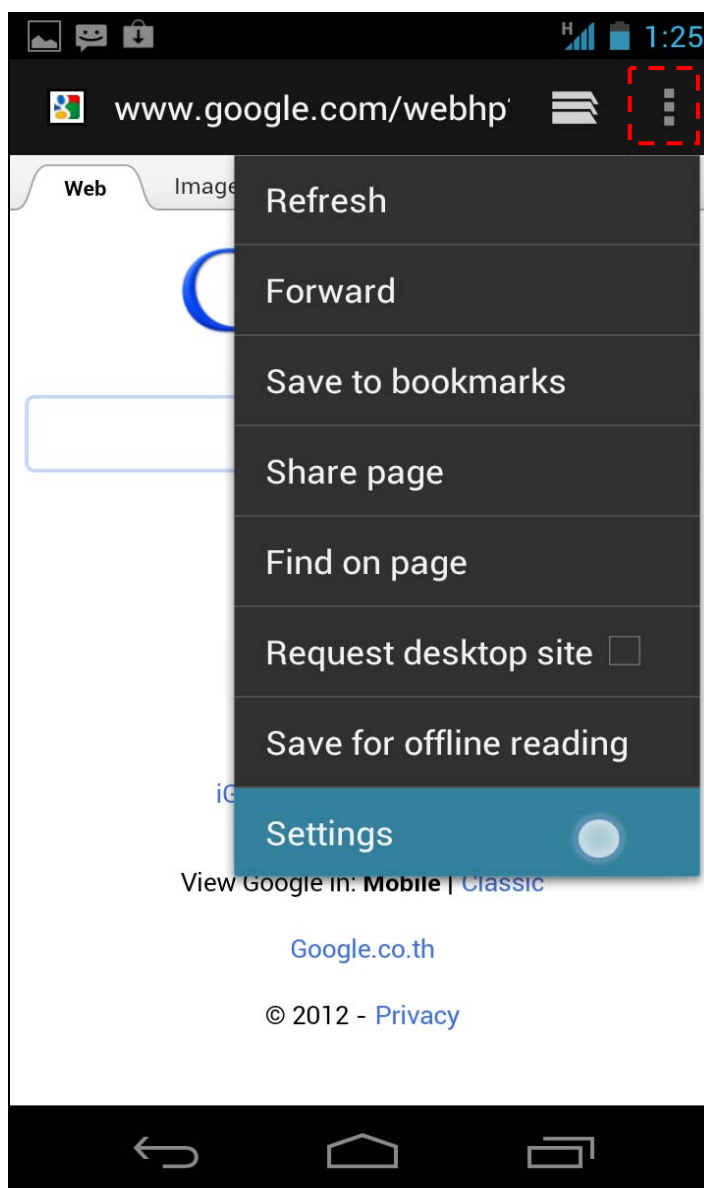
H 1:25

www.google.com/webhp

Web
Image

Refresh
Forward
Save to bookmarks
Share page
Find on page
Request desktop site
Save for offline reading
Settings

iG

View Google in: Mobile | Classic

Google.co.th

© 2012 - Privacy